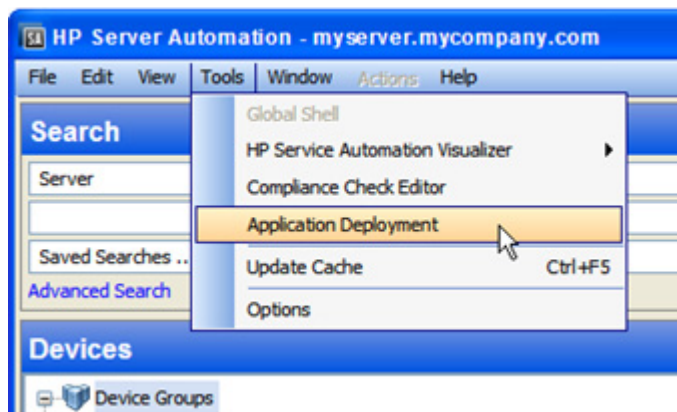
SA HP Server Automation - myserver.mycompany.com

File Edit View Tools Window Actions Help

Search

Server

Saved Searches ...

Advanced Search

Global Shell

HP Service Automation Visualizer

Compliance Check Editor

Application Deployment

Update Cache Ctrl+F5

Options

Devices

Device Groups